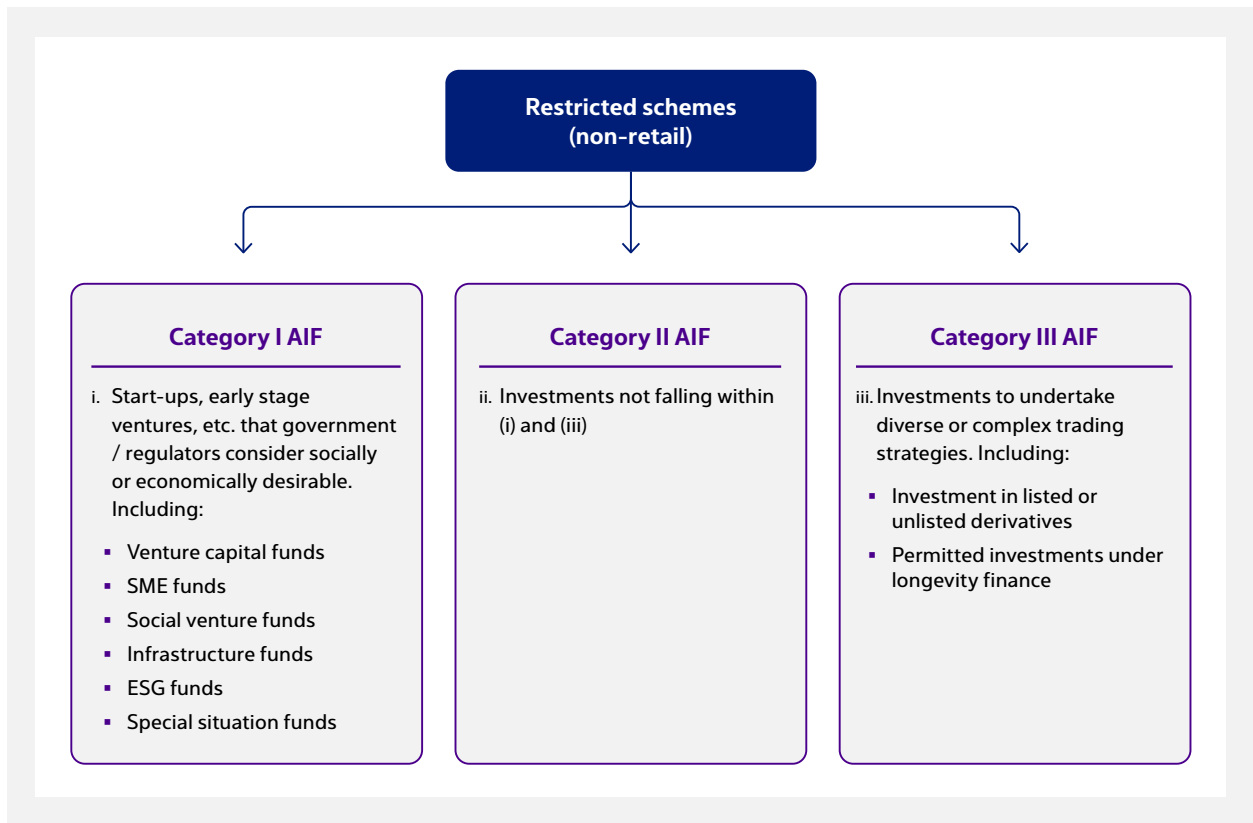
Restricted schemes (non-retail)

Category I AIF

i. Start-ups, early stage ventures, etc. that government / regulators consider socially or economically desirable. Including:

- Venture capital funds
- SME funds
- Social venture funds
- Infrastructure funds
- ESG funds
- Special situation funds

Category II AIF

ii. Investments not falling within (i) and (iii)

Category III AIF

iii. Investments to undertake diverse or complex trading strategies. Including:

- Investment in listed or unlisted derivatives
- Permitted investments under longevity finance